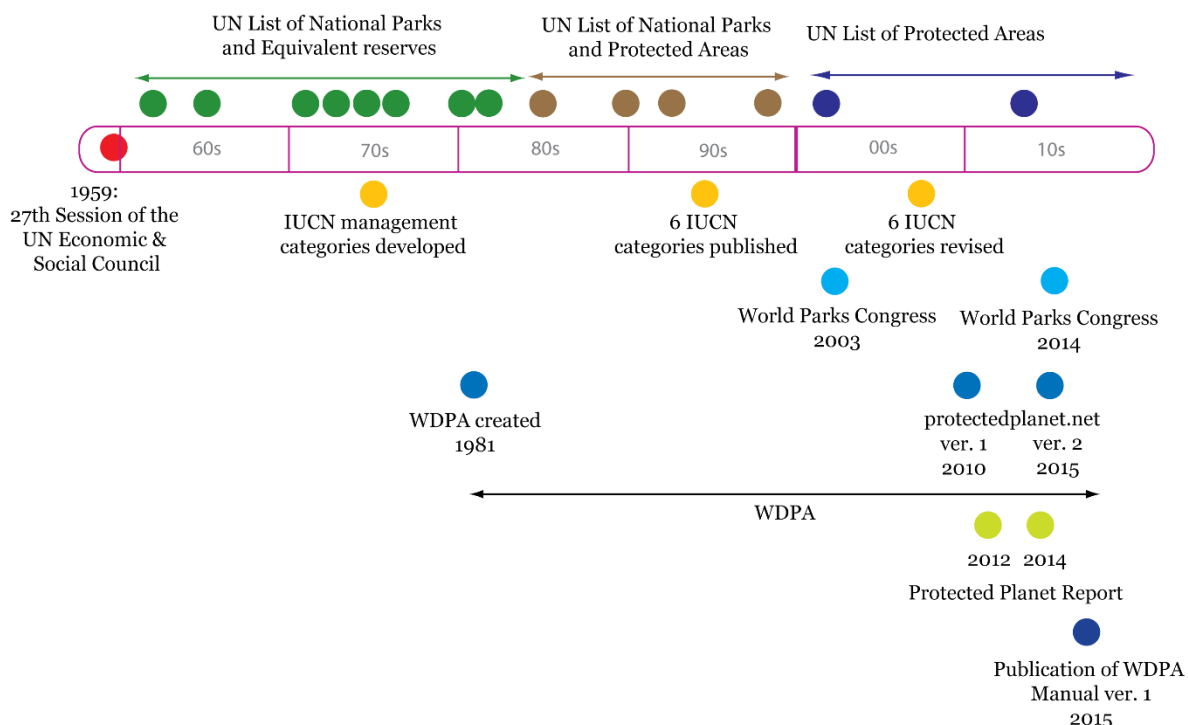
UN List of National Parks and Equivalent reserves

UN List of National Parks and Protected Areas

UN List of Protected Areas

60s

70s

80s

90s

00s

10s

1959:
27th Session of the UN Economic & Social Council

IUCN management categories developed

6 IUCN categories published

6 IUCN categories revised

World Parks Congress 2003

World Parks Congress 2014

WDPA created 1981

protectedplanet.net
ver. 1 2010
ver. 2 2015

WDPA

2012 2014

Protected Planet Report

Publication of WDPA Manual ver. 1 2015